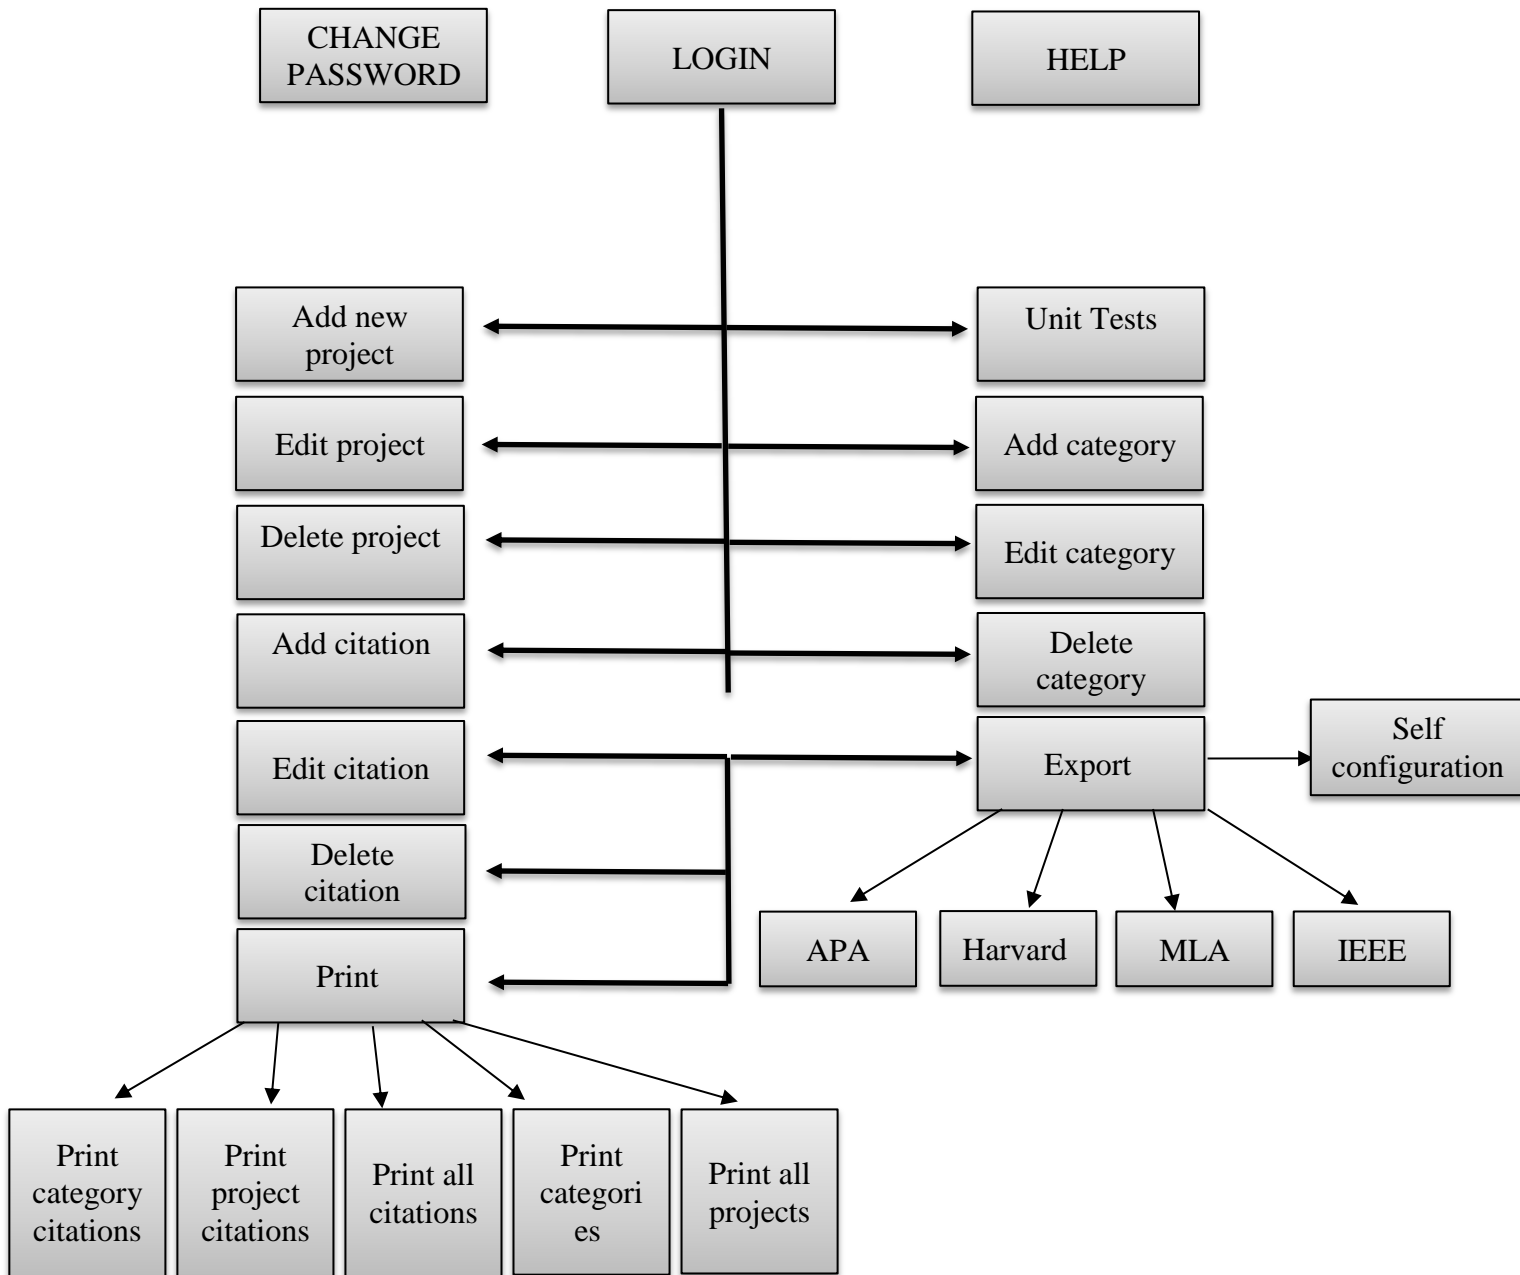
CHANGE PASSWORD

LOGIN

HELP

Add new project

Unit Tests

Edit project

Add category

Delete project

Edit category

Add citation

Delete category

Edit citation

Export

Self configuration

Delete citation

APA

Harvard

MLA

IEEE

Print

Print category citations

Print project citations

Print all citations

Print categori es

Print all projects